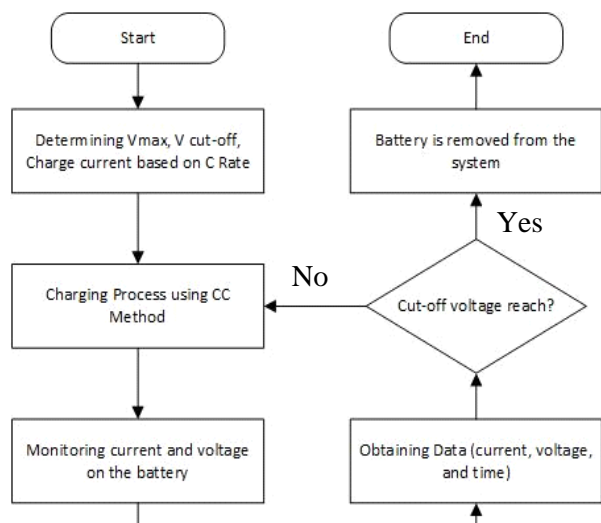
Start

Determining Vmax, V cut-off, Charge current based on C Rate

Charging Process using CC Method

Monitoring current and voltage on the battery

End

Battery is removed from the system

Yes

No

Cut-off voltage reach?

Obtaining Data (current, voltage, and time)